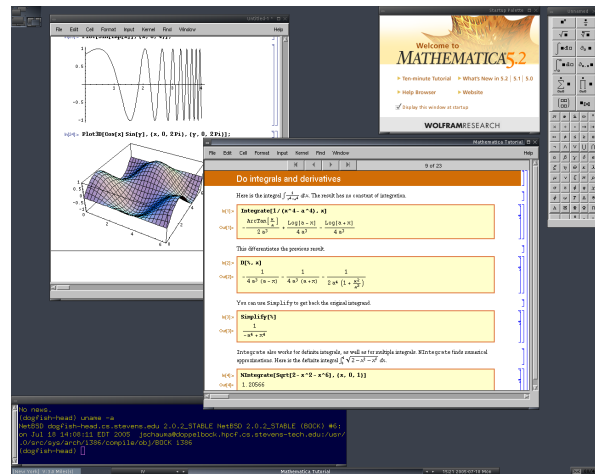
File Edit Cell Format Input Kernel Find Window Help

Plot3D[Cos[x] Sin[y], {x, 0, 2Pi}, {y, 0, 2Pi}];

Welcome to MATHEMATICA 5.2

Ten-minute Tutorial
What's New in 5.2 | 5.1 | 5.0
Help Browser
Website
Display this window at startup

WOLFRAMRESEARCH

Mathematica Tutorial

File Edit Cell Format Input Kernel Find Window Help

8 of 25

Do integrals and derivatives

Here is the integral $\int \frac{1}{x^4-a^4}\,dx$. The result has no constant of integration.

In[1]:= Integrate[1/(x^4 - a^4), x]

Out[1]= $-\frac{\text{ArcTan}[\frac{x}{a}]}{2a^3} + \frac{\text{Log}[a-x]}{4a^3} + \frac{\text{Log}[a+x]}{4a^3}$

This differentiates the previous result.

In[2]:= D[%, x]

Out[2]= $-\frac{1}{4a^3(a-x)} + \frac{1}{4a^3(a+x)} - \frac{1}{2a^4\left(1+\frac{x^2}{a^2}\right)}$

You can use Simplify to get back the original integrand.

In[3]:= Simplify[%]

Out[3]= $\frac{1}{-a^4+x^4}$

Integrate also works for definite integrals, as well as for multiple integrals. NIntegrate finds numerical approximations. Here is the definite integral $\int_0^1 \sqrt{2-x^2-x^6}\,dx$.

In[4]:= NIntegrate[Sqrt[2 - x^2 - x^6], {x, 0, 1}]

Out[4]= 1.20566

No news.
(dogfish-head) uname -a
NetBSD dogfish-head.cs.stevens.edu 2.0.2_STABLE NetBSD 2.0.2_STABLE (BOCK) #6: on Jul 18 14:08:11 EDT 2005 jschauma@doppelbock.hpcf.cs.stevens-tech.edu:/usr/.0/src/sys/arch/i386/compile/obj/BOCK i386
(dogfish-head) []

Mathematica Tutorial